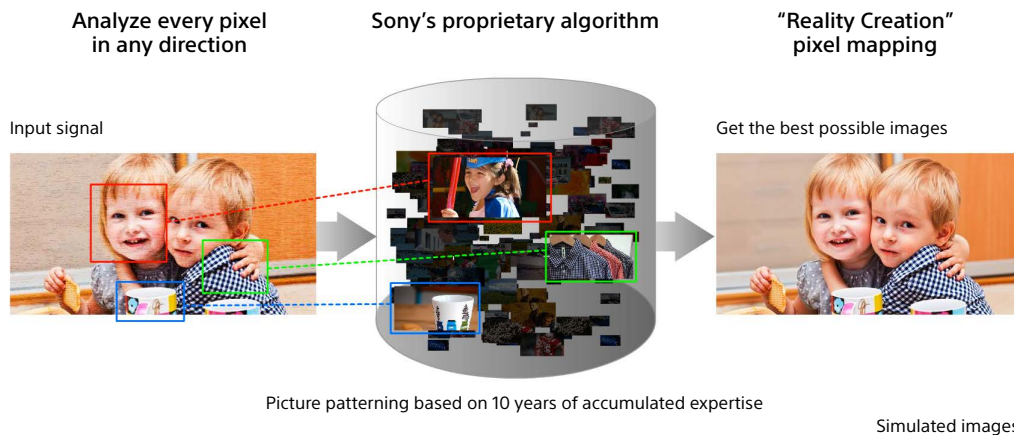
Analyze every pixel in any direction

Sony's proprietary algorithm

"Reality Creation" pixel mapping

Input signal

Get the best possible images

Picture patterning based on 10 years of accumulated expertise

Simulated images